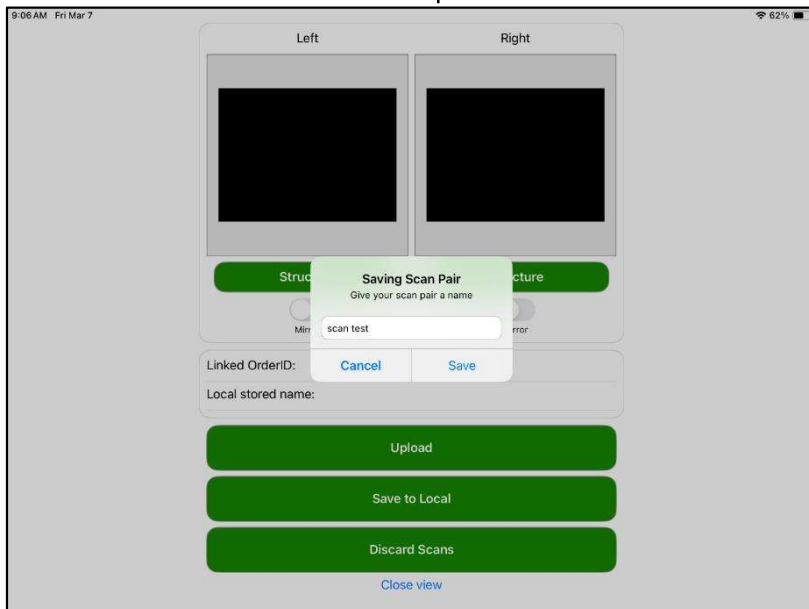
9:06 AM Fri Mar 7

62%

Left

Right

Struc

cture

Mirr

rror

Saving Scan Pair

Give your scan pair a name

scan test

Cancel

Save

Linked OrderID:

Local stored name:

Upload

Save to Local

Discard Scans

Close view